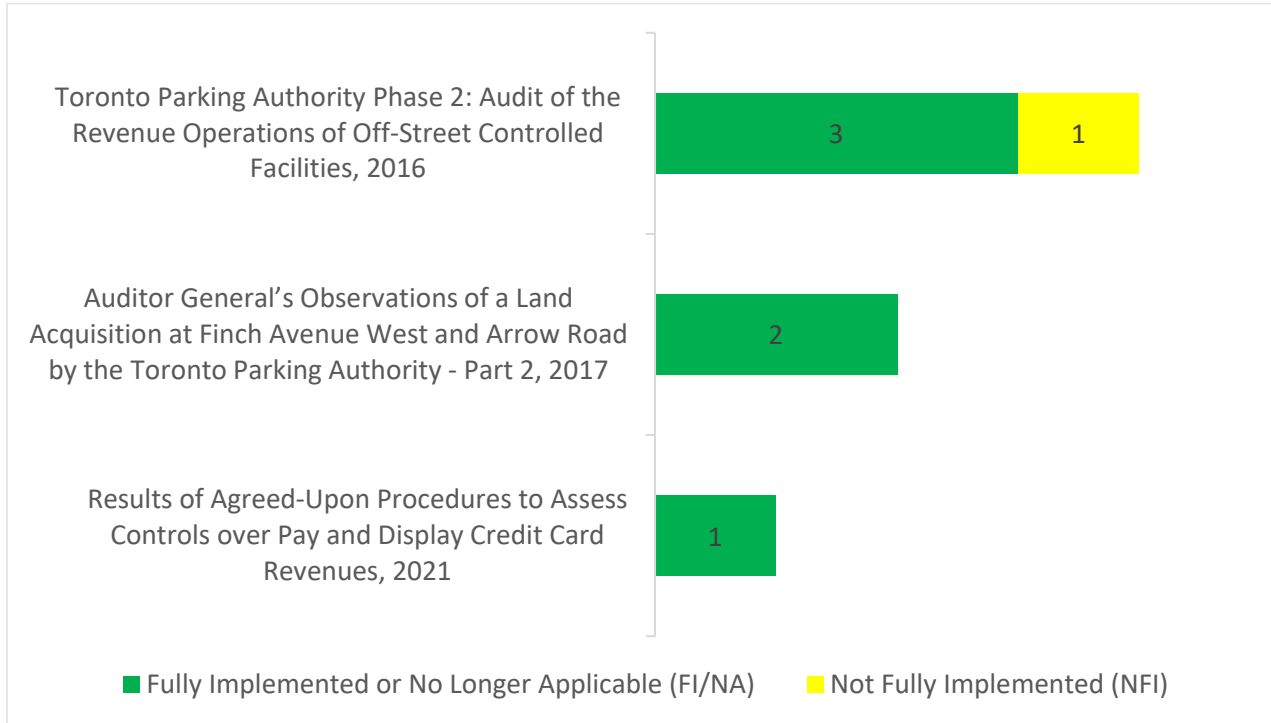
Toronto Parking Authority Phase 2: Audit of the Revenue Operations of Off-Street Controlled Facilities, 2016

3

1

Auditor General's Observations of a Land Acquisition at Finch Avenue West and Arrow Road by the Toronto Parking Authority - Part 2, 2017

2

Results of Agreed-Upon Procedures to Assess Controls over Pay and Display Credit Card Revenues, 2021

1

Fully Implemented or No Longer Applicable (FI/NA) Not Fully Implemented (NFI)